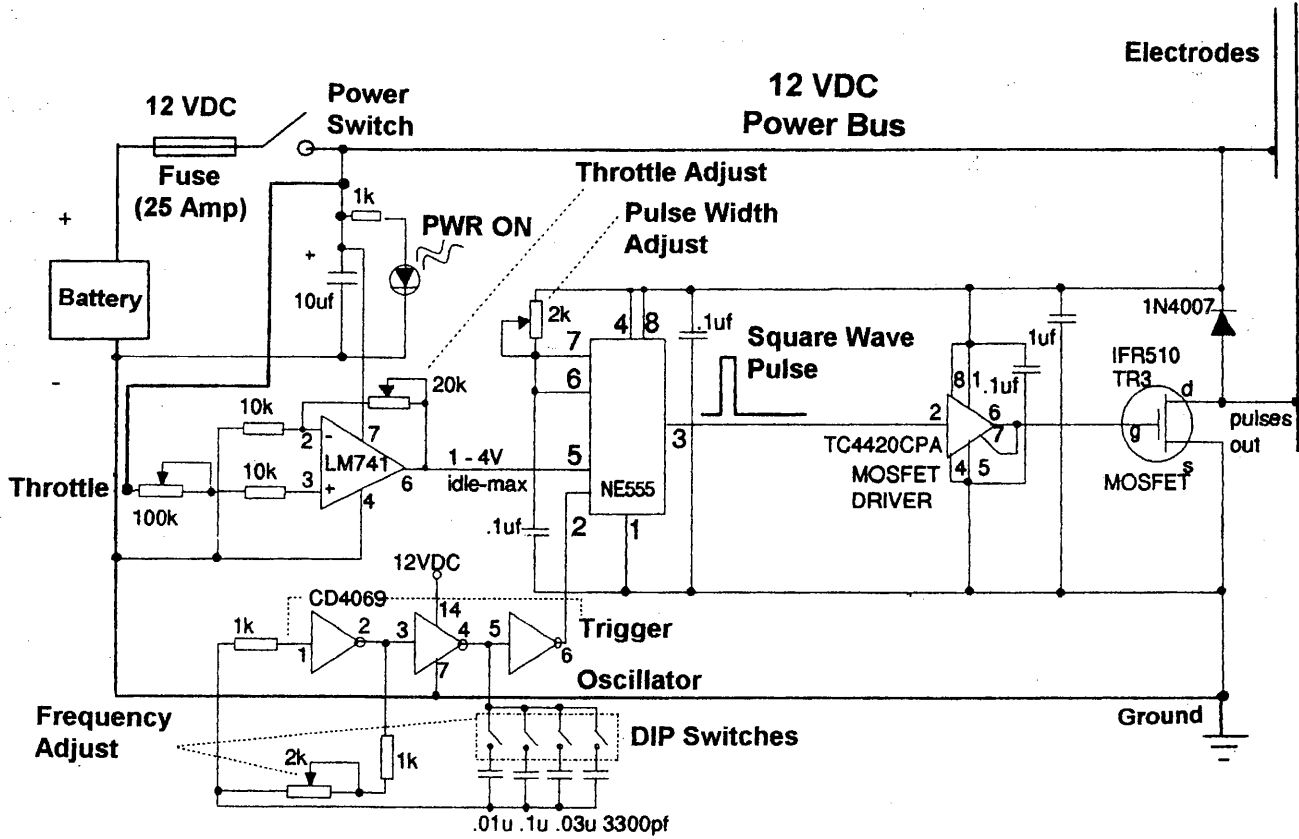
Electrodes

12 VDC
Power Bus

12 VDC
Fuse
(25 Amp)

Power
Switch

Throttle Adjust

Pulse Width
Adjust

+

1k

PWR ON

+

10uf

Battery

-

2k

4 8

.1uf

7

Square Wave
Pulse

1uf

1N4007

IFR510
TR3

d

20k

10k

2

-

7

6

8 1 .1uf

2 6

7

4 5

g

pulses
out

s

Throttle

100k

10k

3

+

LM741

6

4

1 - 4V
idle-max

5

NE555

3

TC4420CPA
MOSFET
DRIVER

MOSFET

.1uf

2

1

12VDC

CD4069

1k

1

2

3

14

4

7

5

6

Trigger

Oscillator

Frequency
Adjust

2k

1k

DIP Switches

Ground

.01u .1u .03u 3300pf